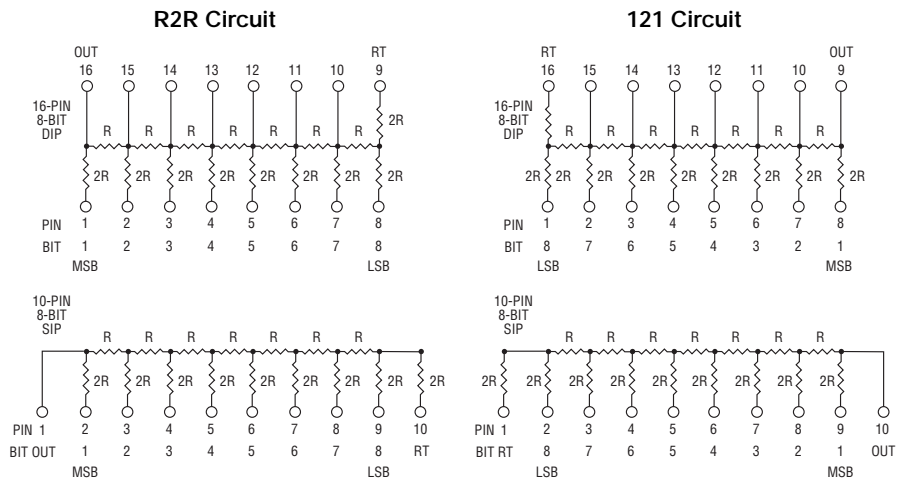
R2R Circuit

OUT RT
16 15 14 13 12 11 10 9

16-PIN 8-BIT DIP

R R R R R R R 2R

2R 2R 2R 2R 2R 2R 2R 2R

PIN 1 2 3 4 5 6 7 8
BIT 1 2 3 4 5 6 7 8
MSB LSB

10-PIN 8-BIT SIP

R R R R R R R

2R 2R 2R 2R 2R 2R 2R 2R 2R

PIN 1 2 3 4 5 6 7 8 9 10
BIT OUT 1 2 3 4 5 6 7 8 RT
MSB LSB

121 Circuit

RT OUT
16 15 14 13 12 11 10 9

16-PIN 8-BIT DIP

2R R R R R R R R

2R 2R 2R 2R 2R 2R 2R 2R 2R

PIN 1 2 3 4 5 6 7 8
BIT 8 7 6 5 4 3 2 1
LSB MSB

10-PIN 8-BIT SIP

R R R R R R R

2R 2R 2R 2R 2R 2R 2R 2R 2R

PIN 1 2 3 4 5 6 7 8 9 10
BIT RT 8 7 6 5 4 3 2 1 OUT
LSB MSB